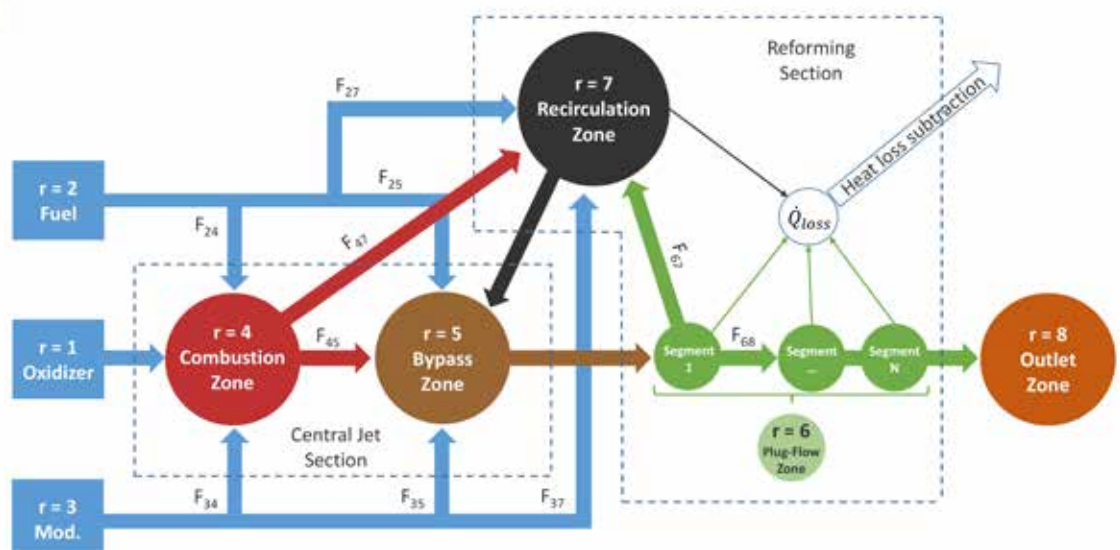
Reforming Section

r = 7
Recirculation Zone

Heat loss subtraction

$\dot{Q}_{loss}$

F$_{27}$

F$_{25}$

r = 2
Fuel

F$_{24}$

F$_{47}$

F$_{67}$

r = 1
Oxidizer

r = 4
Combustion Zone

F$_{45}$

r = 5
Bypass Zone

Segment 1

F$_{68}$

Segment ...

Segment N

r = 8
Outlet Zone

Central Jet Section

r = 6
Plug-Flow Zone

r = 3
Mod.

F$_{34}$

F$_{35}$

F$_{37}$